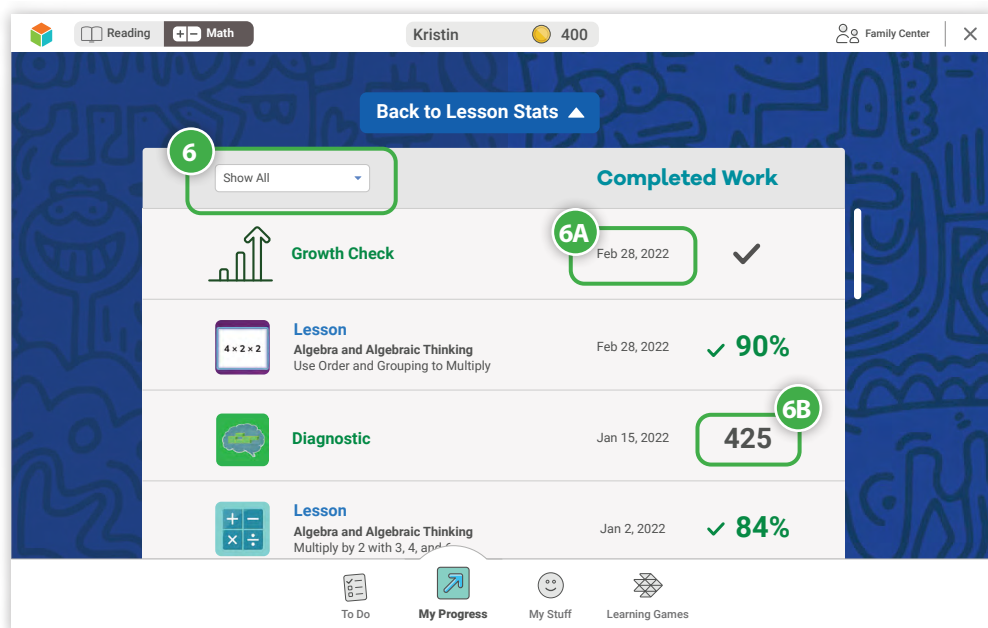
Reading Math

Kristin 400

Family Center ✕

Back to Lesson Stats ▲

6

Show All

Completed Work

Growth Check

6A

Feb 28, 2022 ✓

Lesson

$4 \times 2 \times 2$

Algebra and Algebraic Thinking

Use Order and Grouping to Multiply

Feb 28, 2022 ✓ 90%

6B

Diagnostic

Jan 15, 2022

425

Lesson

Algebra and Algebraic Thinking

Multiply by 2 with 3, 4, and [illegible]

Jan 2, 2022 ✓ 84%

To Do

My Progress

My Stuff

Learning Games